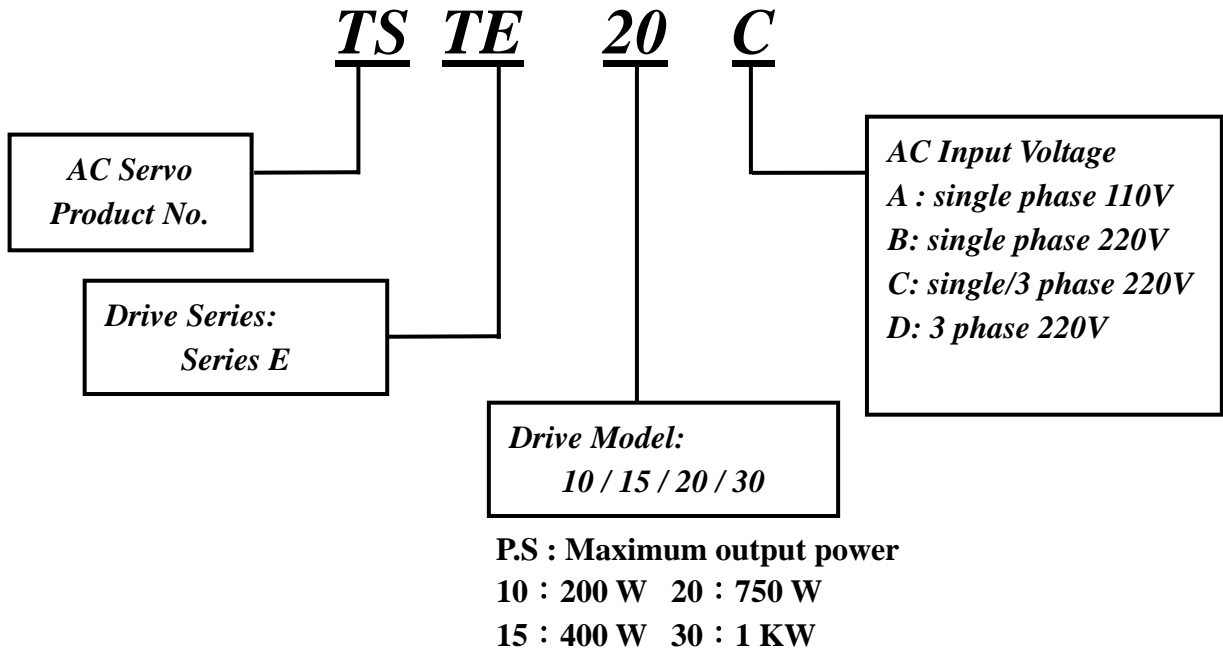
TS TE 20 C

AC Servo Product No.

Drive Series: Series E

Drive Model: 10 / 15 / 20 / 30

AC Input Voltage
A : single phase 110V
B: single phase 220V
C: single/3 phase 220V
D: 3 phase 220V

P.S : Maximum output power
10：200 W 20：750 W
15：400 W 30：1 KW